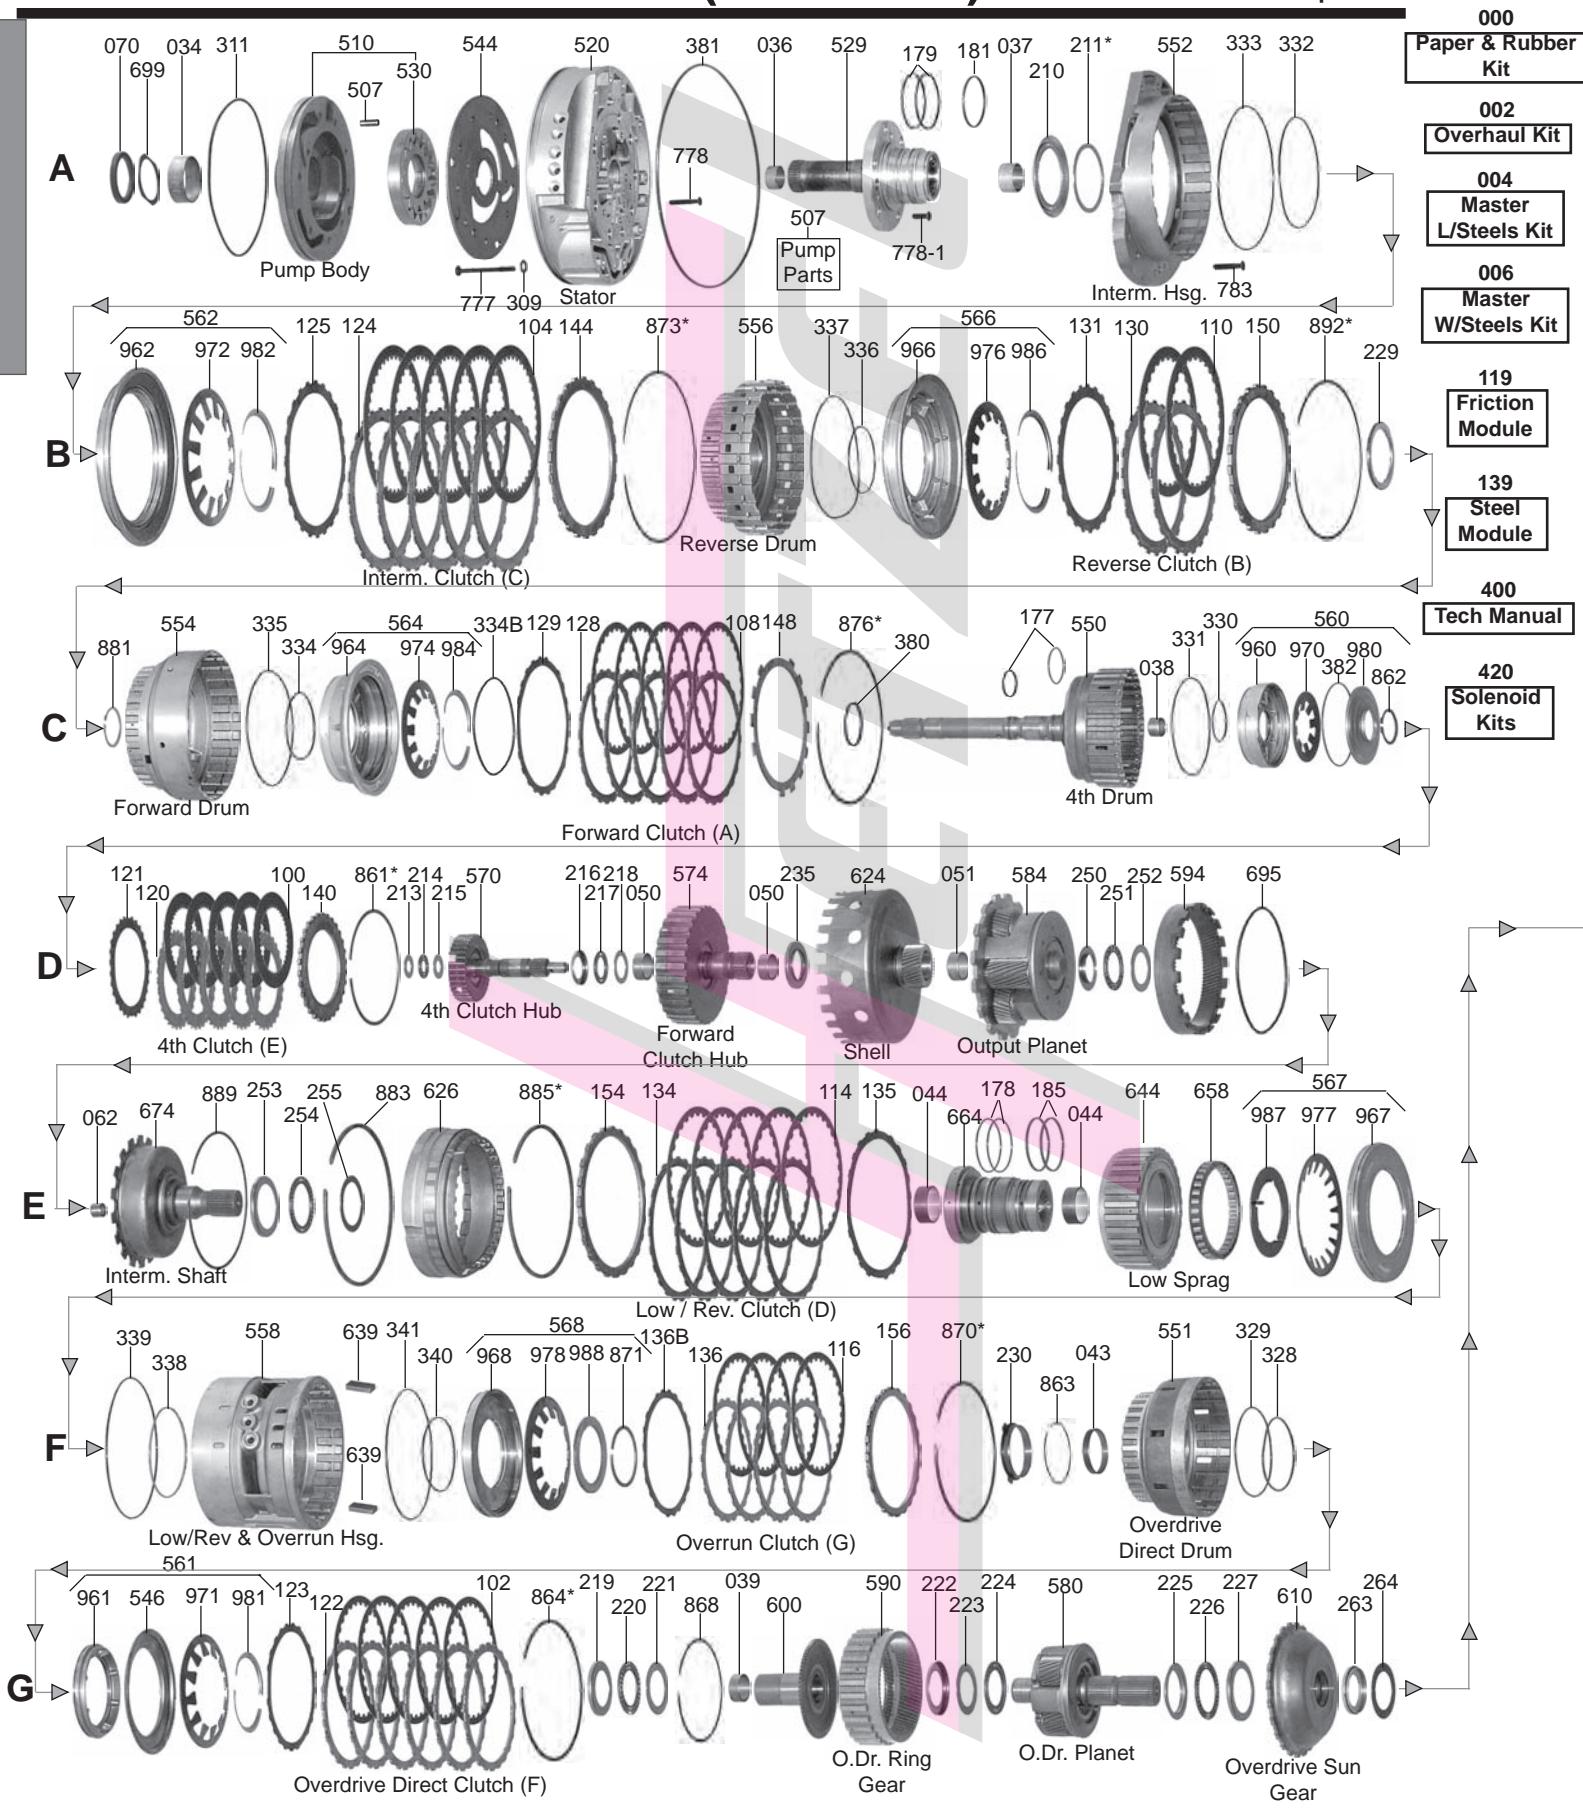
000
Paper & Rubber Kit

002
Overhaul Kit

004
Master L/Steels Kit

006
Master W/Steels Kit

119
Friction Module

139
Steel Module

400
Tech Manual

420
Solenoid Kits

A
070 699 034 311 510 507 530 544 520 381 036 529 179 181 037 210 211* 552 333 332
778
Pump Body
777 309 Stator
507
Pump Parts
778-1
Interm. Hsg. 783

B
562 962 972 982 125 124 104 144 873* 556 337 336 566 966 976 986 131 130 110 150 892* 229
Reverse Drum
Interm. Clutch (C)
Reverse Clutch (B)

C
881 554 335 334 564 964 974 984 334B 129 128 108 148 876* 380 177 550 038 331 330 560 960 970 382 980 862
Forward Drum
Forward Clutch (A)
4th Drum

D
121 120 100 140 861* 213 214 215 570 216 217 218 050 574 050 235 624 051 584 250 251 252 594 695
4th Clutch (E)
4th Clutch Hub
Forward Clutch Hub
Shell
Output Planet

E
062 674 889 253 254 255 883 626 885* 154 134 114 135 044 664 178 185 044 644 658 567 987 977 967
Interm. Shaft
Low / Rev. Clutch (D)
Low Sprag

F
339 338 558 639 341 340 568 968 978 988 871 136B 136 116 156 870* 230 863 043 551 329 328
639
Low/Rev & Overrun Hsg.
Overrun Clutch (G)
Overdrive Direct Drum

G
561 961 546 971 981 123 122 102 864* 219 220 221 868 039 600 590 222 223 224 580 225 226 227 610 263 264
Overdrive Direct Clutch (F)
O.Dr. Ring Gear
O.Dr. Planet
Overdrive Sun Gear